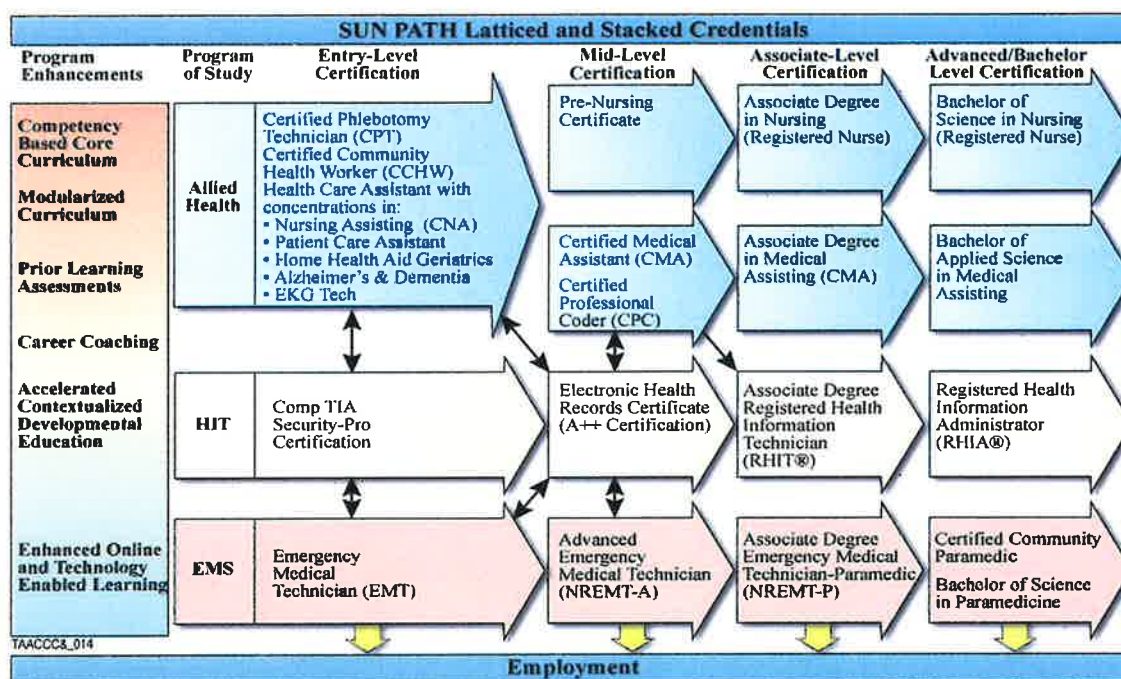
SUN PATH Latticed and Stacked Credentials

| Program Enhancements | Program of Study | Entry-Level Certification | Mid-Level Certification | Associate-Level Certification | Advanced/Bachelor Level Certification |
|---|---|---|---|---|---|
| Competency Based Core Curriculum; Modularized Curriculum; Prior Learning Assessments; Career Coaching | Allied Health | Certified Phlebotomy Technician (CPT) Certified Community Health Worker (CCHW) Health Care Assistant with concentrations in: • Nursing Assisting (CNA) • Patient Care Assistant • Home Health Aid Geriatrics • Alzheimer's & Dementia • EKG Tech | Pre-Nursing Certificate | Associate Degree in Nursing (Registered Nurse) | Bachelor of Science in Nursing (Registered Nurse) |
| | | | Certified Medical Assistant (CMA) Certified Professional Coder (CPC) | Associate Degree in Medical Assisting (CMA) | Bachelor of Applied Science in Medical Assisting |
| Accelerated Contextualized Developmental Education | HIT | Comp TIA Security-Pro Certification | Electronic Health Records Certificate (A++ Certification) | Associate Degree Registered Health Information Technician (RHIT®) | Registered Health Information Administrator (RHIA®) |
| Enhanced Online and Technology Enabled Learning | EMS | Emergency Medical Technician (EMT) | Advanced Emergency Medical Technician (NREMT-A) | Associate Degree Emergency Medical Technician-Paramedic (NREMT-P) | Certified Community Paramedic Bachelor of Science in Paramedicine |

TAACCC3_014

Employment